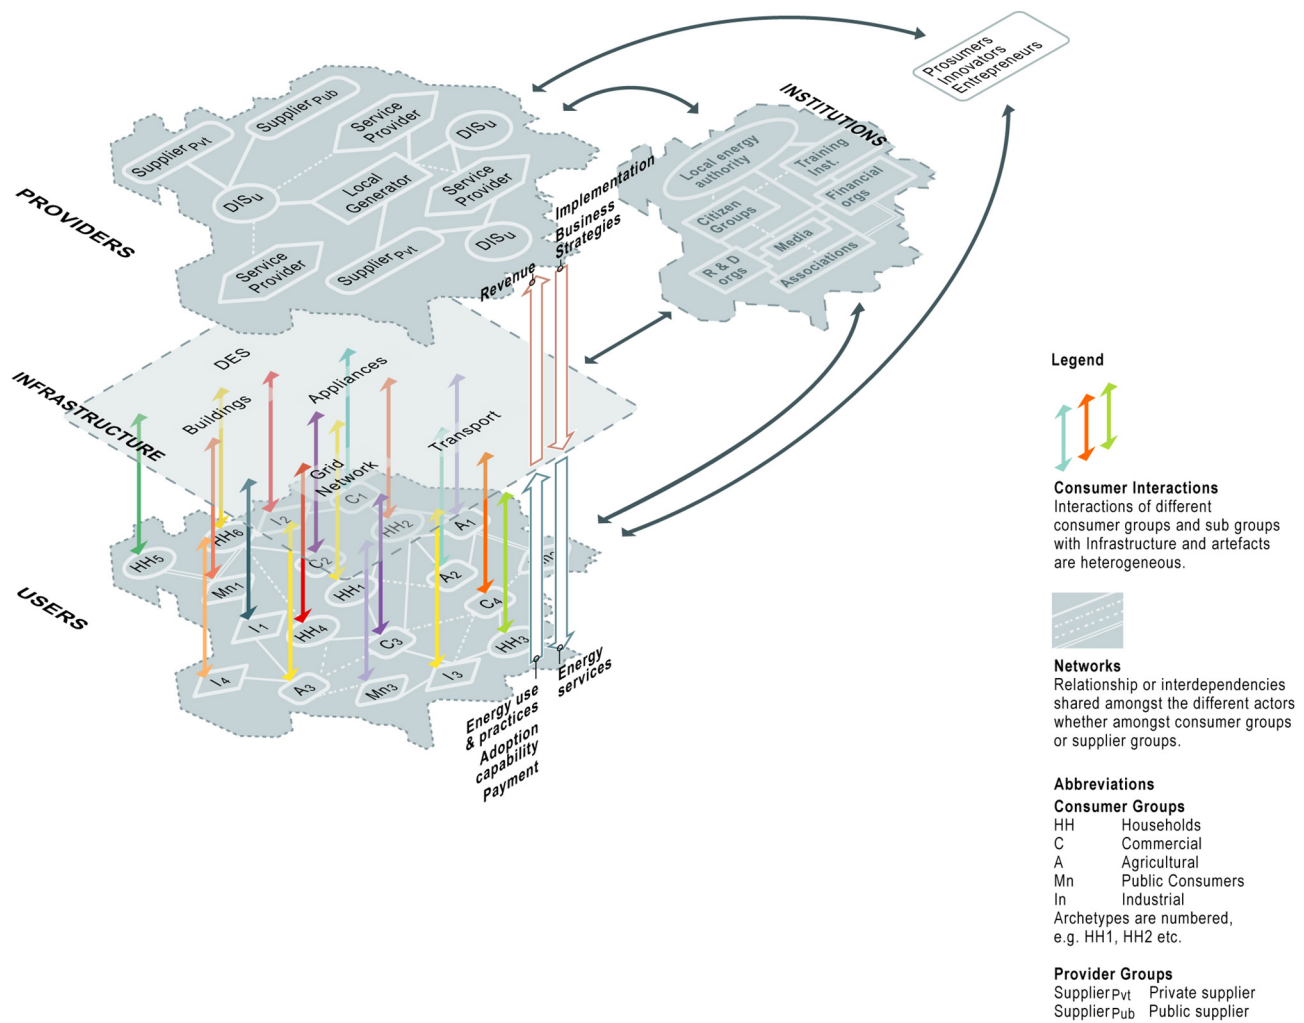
Prosumers
Innovators
Entrepreneurs

PROVIDERS

Supplier Pvt
Supplier Pub
Service Provider
DISu
DISu
Local Generator
Service Provider
DISu
Service Provider
Supplier Pvt
DISu

INSTITUTIONS

Local energy authority
Training Inst.
Citizen Groups
Financial orgs
Media
R & D orgs
Associations

Implementation
Business
Strategies
Revenue

INFRASTRUCTURE

DES
Buildings
Appliances
Grid Network
Transport

USERS

HH5
HH6
I2
C1
HH2
A1
Mn1
C2
HH1
A2
I1
HH4
C3
C4
HH3
I4
A3
Mn3
I3

Energy use & practices
Adoption capability
Payment
Energy services

Legend

Consumer Interactions
Interactions of different consumer groups and sub groups with Infrastructure and artefacts are heterogeneous.

Networks
Relationship or interdependencies shared amongst the different actors whether amongst consumer groups or supplier groups.

Abbreviations
Consumer Groups
| | |
|---|---|
| HH | Households |
| C | Commercial |
| A | Agricultural |
| Mn | Public Consumers |
| In | Industrial |

Archetypes are numbered, e.g. HH1, HH2 etc.

Provider Groups
| | |
|---|---|
| Supplier Pvt | Private supplier |
| Supplier Pub | Public supplier |